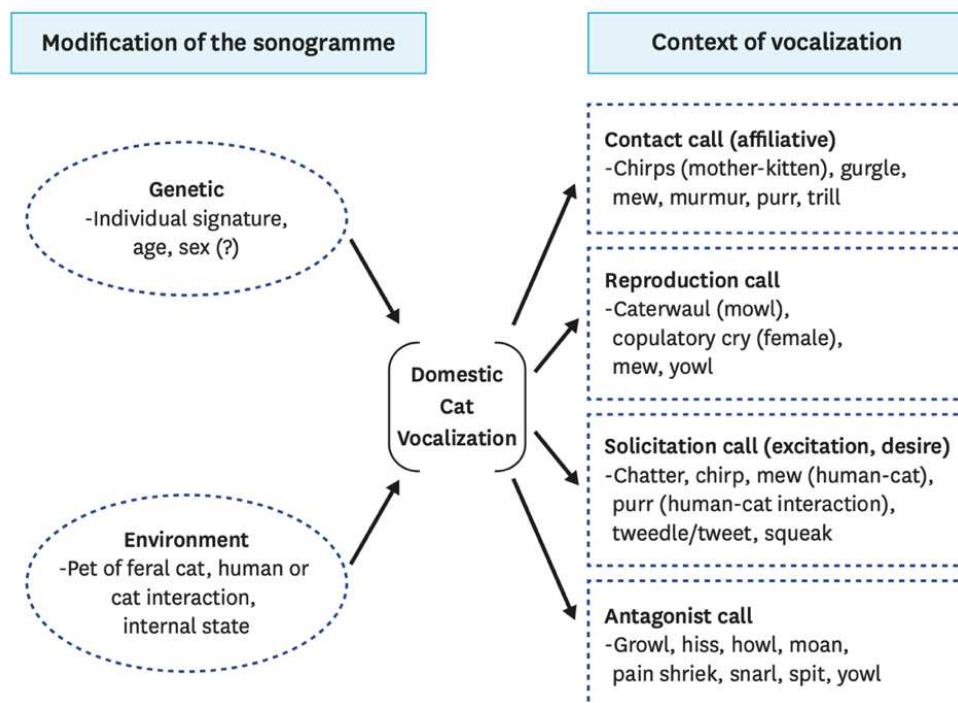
Modification of the sonogramme

Context of vocalization

Genetic
-Individual signature, age, sex (?)

Environment
-Pet of feral cat, human or cat interaction, internal state

Domestic Cat Vocalization

Contact call (affiliative)
-Chirps (mother-kitten), gurgle, mew, murmur, purr, trill

Reproduction call
-Caterwaul (mowl), copulatory cry (female), mew, yowl

Solicitation call (excitation, desire)
-Chatter, chirp, mew (human-cat), purr (human-cat interaction), tweedle/tweet, squeak

Antagonist call
-Growl, hiss, howl, moan, pain shriek, snarl, spit, yowl